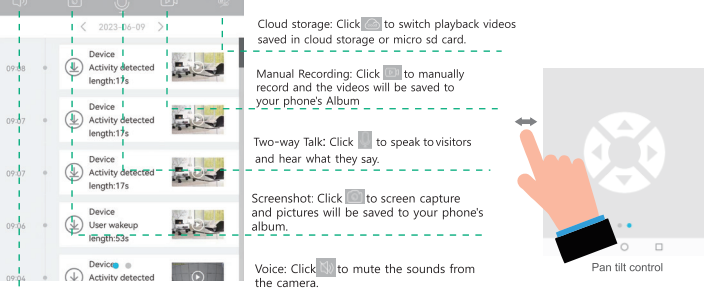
<
2023-06-09
>

09:08
Device
Activity detected
length:17s

09:07
Device
Activity detected
length:17s

09:07
Device
Activity detected
length:17s

09:06
Device
User wakeup
length:53s

09:04
Device
Activity detected

Cloud storage: Click to switch playback videos saved in cloud storage or micro sd card.

Manual Recording: Click to manually record and the videos will be saved to your phone's Album

Two-way Talk: Click to speak to visitors and hear what they say.

Screenshot: Click to screen capture and pictures will be saved to your phone's album.

Voice: Click to mute the sounds from the camera.

Pan tilt control